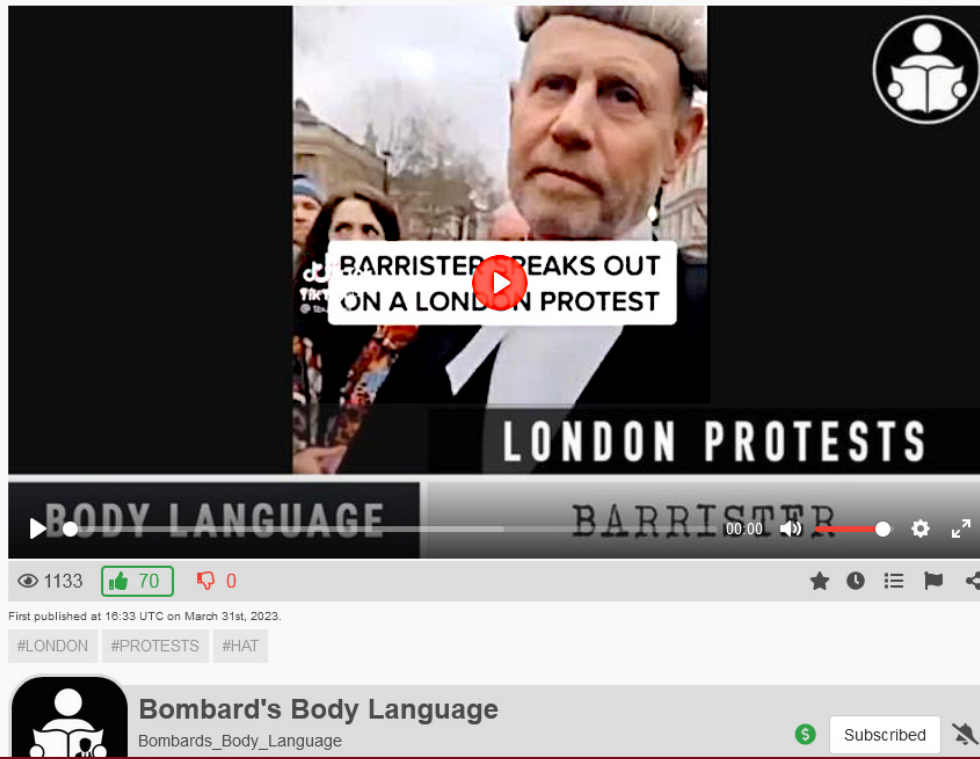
BARRISTER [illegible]EAKS OUT ON A LOND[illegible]N PROTEST

TikTok

LONDON PROTESTS

BODY LANGUAGE

BARRISTER

00:00

1133 70 0

First published at 16:33 UTC on March 31st, 2023.

#LONDON #PROTESTS #HAT

Bombard's Body Language

Bombards_Body_Language

Subscribed